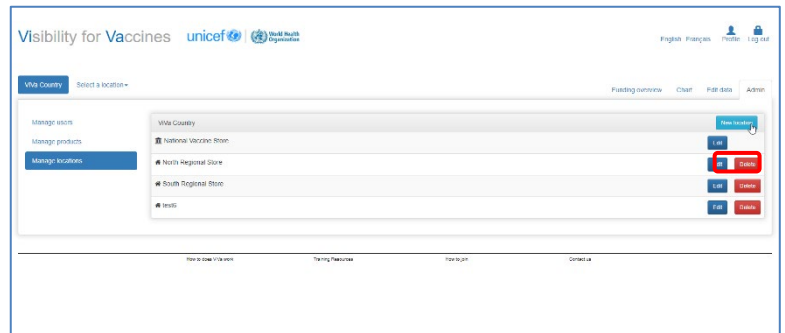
Visibility for Vaccines unicef World Health Organization

English Français Profile Log out

ViVa Country Select a location

Funding overview Chart Edit data Admin

Manage users
Manage products
Manage locations

ViVa Country New location

National Vaccine Store Edit

North Regional Store Edit Delete

South Regional Store Edit Delete

test6 Edit Delete

How to does ViVa work Training Resources How to join Contact us